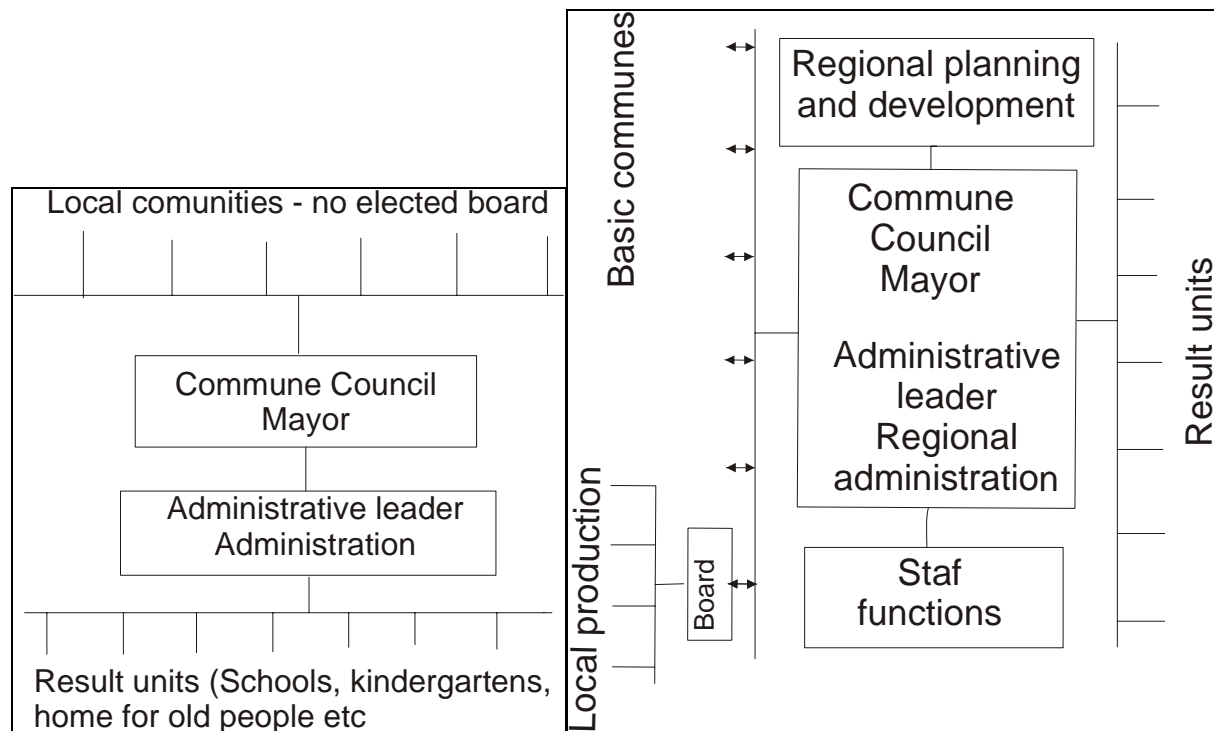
Local comunities - no elected board

Commune Council
Mayor

Administrative leader
Administration

Result units (Schools, kindergartens, home for old people etc

Basic communes

Regional planning and development

Commune
Council
Mayor

Administrative leader
Regional administration

Staf functions

Result units

Local production

Board